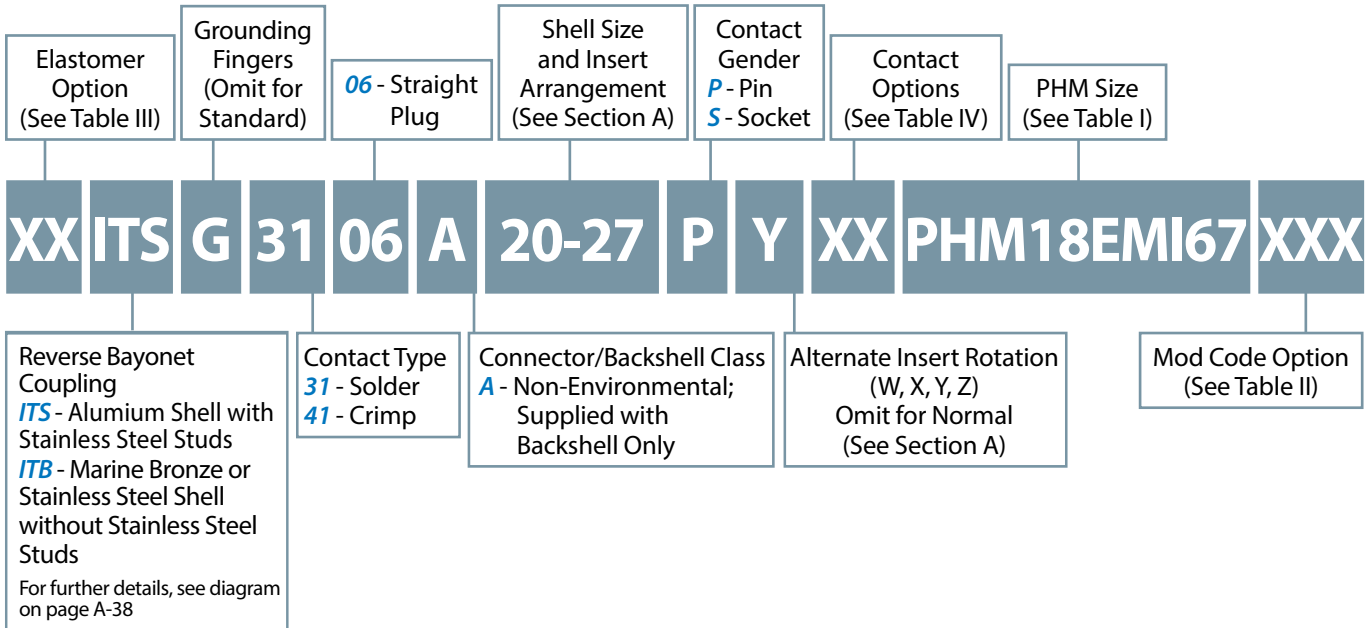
Elastomer Option (See Table III)

Grounding Fingers (Omit for Standard)

06 - Straight Plug

Shell Size and Insert Arrangement (See Section A)

Contact Gender
P - Pin
S - Socket

Contact Options (See Table IV)

PHM Size (See Table I)

XX ITS G 31 06 A 20-27 P Y XX PHM18EMI67 XXX

Reverse Bayonet Coupling
ITS - Alumium Shell with Stainless Steel Studs
ITB - Marine Bronze or Stainless Steel Shell without Stainless Steel Studs
For further details, see diagram on page A-38

Contact Type
31 - Solder
41 - Crimp

Connector/Backshell Class
A - Non-Environmental; Supplied with Backshell Only

Alternate Insert Rotation (W, X, Y, Z) Omit for Normal (See Section A)

Mod Code Option (See Table II)